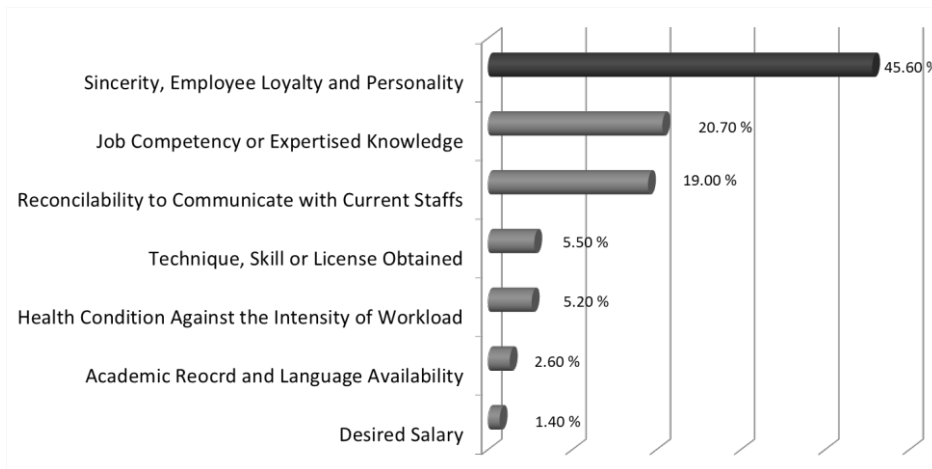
Sincerity, Employee Loyalty and Personality 45.60 %

Job Competency or Expertised Knowledge 20.70 %

Reconcilability to Communicate with Current Staffs 19.00 %

Technique, Skill or License Obtained 5.50 %

Health Condition Against the Intensity of Workload 5.20 %

Academic Reocrd and Language Availability 2.60 %

Desired Salary 1.40 %